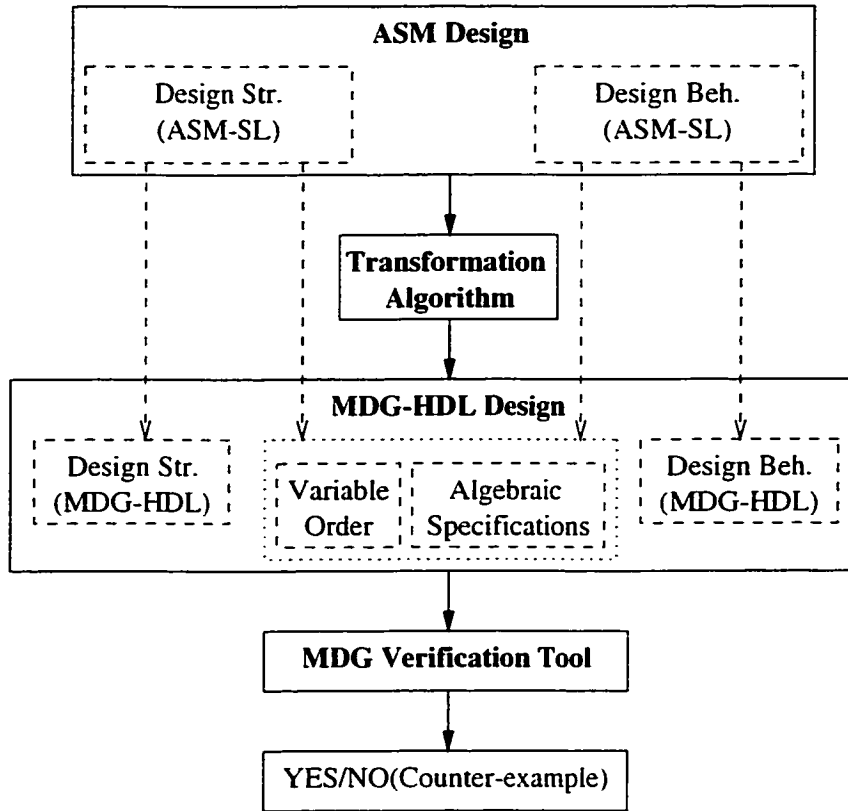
ASM Design

Design Str.
(ASM-SL)

Design Beh.
(ASM-SL)

Transformation Algorithm

MDG-HDL Design

Design Str.
(MDG-HDL)

Variable Order

Algebraic Specifications

Design Beh.
(MDG-HDL)

MDG Verification Tool

YES/NO(Counter-example)